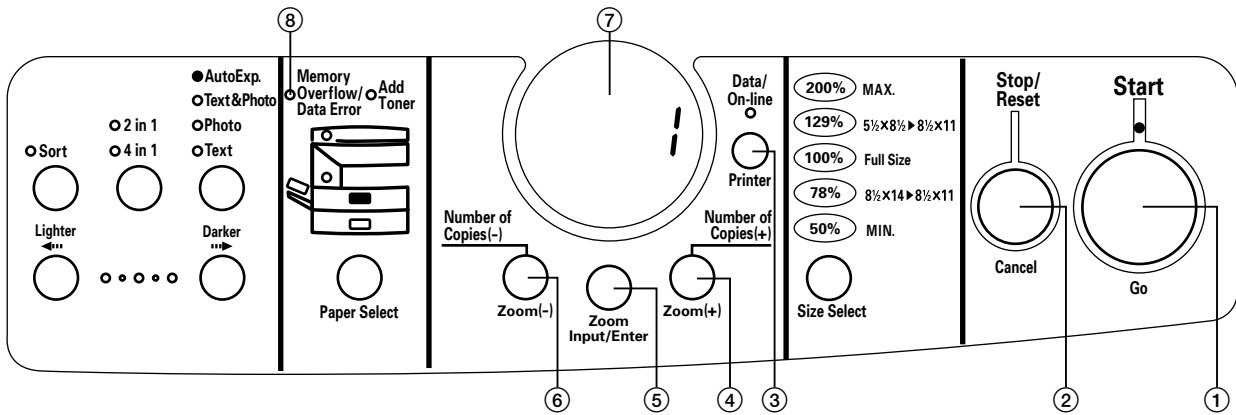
⑧

⑦

Sort

2 in 1

4 in 1

AutoExp.

Text&Photo

Photo

Text

Lighter

Darker

Memory Overflow/ Data Error

Add Toner

Paper Select

1

Number of Copies(-)

Zoom(-)

Zoom Input/Enter

Number of Copies(+)

Zoom(+)

Data/ On-line

Printer

200% MAX.

129% 5½×8½▶8½×11

100% Full Size

78% 8½×14▶8½×11

50% MIN.

Size Select

Stop/ Reset

Cancel

Start

Go

⑥ ⑤ ④ ③ ② ①